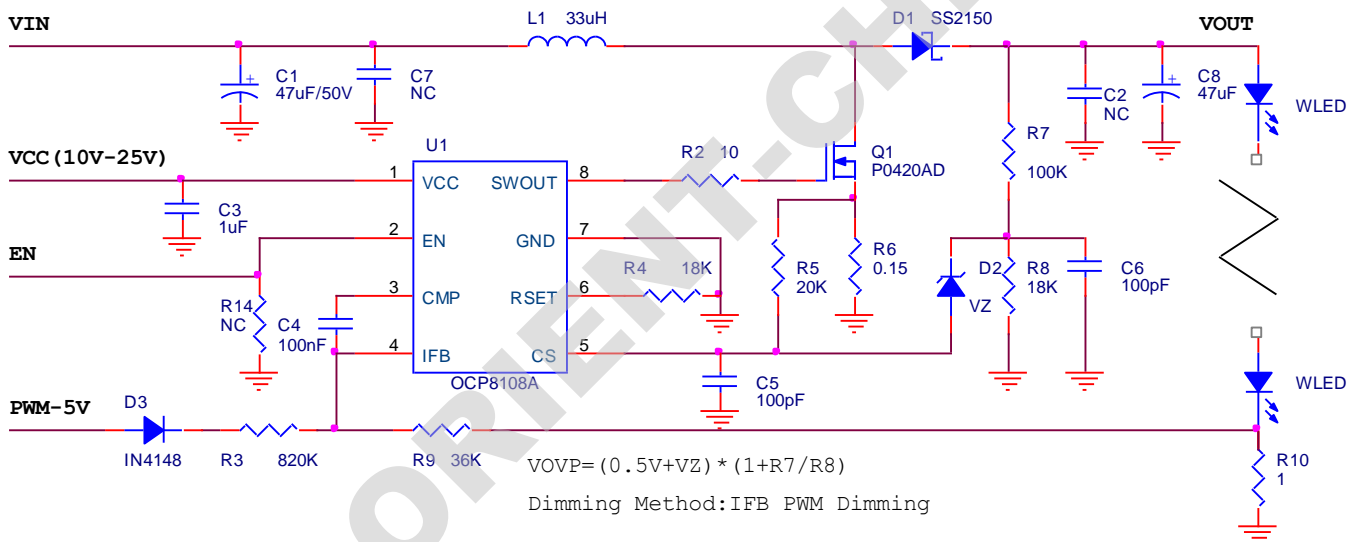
VIN
L1 33uH
D1 SS2150
VOUT
C1 47uF/50V
C7 NC
C2 NC
C8 47uF
WLED
U1
VCC(10V-25V)
1 VCC
SWOUT 8
R2 10
Q1 P0420AD
R7 100K
C3 1uF
EN
2 EN
GND 7
R5 20K
R6 0.15
D2
R8 18K
C6 100pF
R4 18K
3 CMP
RSET 6
R14 NC
C4 100nF
VZ
4 IFB
CS 5
OCP8108A
C5 100pF
WLED
PWM-5V
D3
IN4148
R3 820K
R9 36K
R10 1
VOVP=(0.5V+VZ)*(1+R7/R8)
Dimming Method:IFB PWM Dimming
ORIENT-CH